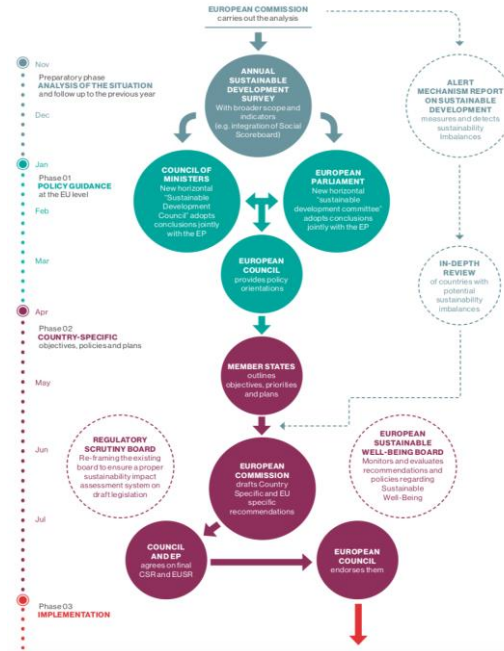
EUROPEAN COMMISSION
carries out the analysis

Nov
Preparatory phase
ANALYSIS OF THE SITUATION
and follow up to the previous year

Dec

ANNUAL SUSTAINABLE DEVELOPMENT SURVEY
With broader scope and indicators (e.g. integration of Social Scoreboard)

ALERT MECHANISM REPORT ON SUSTAINABLE DEVELOPMENT
measures and detects sustainability imbalances

Jan
Phase 01
POLICY GUIDANCE
at the EU level

Feb

COUNCIL OF MINISTERS
New horizontal "Sustainable Development Council" adopts conclusions jointly with the EP

EUROPEAN PARLIAMENT
New horizontal "sustainable development committee" adopts conclusions jointly with the EP

Mar

EUROPEAN COUNCIL
provides policy orientations

IN-DEPTH REVIEW
of countries with potential sustainability imbalances

Apr
Phase 02
COUNTRY-SPECIFIC
objectives, policies and plans

May

MEMBER STATES
outlines objectives, priorities and plans

Jun

REGULATORY SCRUTINY BOARD
Re-framing the existing board to ensure a proper sustainability impact assessment system on draft legislation

EUROPEAN COMMISSION
drafts Country Specific and EU specific recommendations

EUROPEAN SUSTAINABLE WELL-BEING BOARD
Monitors and evaluates recommendations and policies regarding Sustainable Well-Being

Jul

COUNCIL AND EP
agrees on final CSR and EUSR

EUROPEAN COUNCIL
endorses them

Phase 03
IMPLEMENTATION